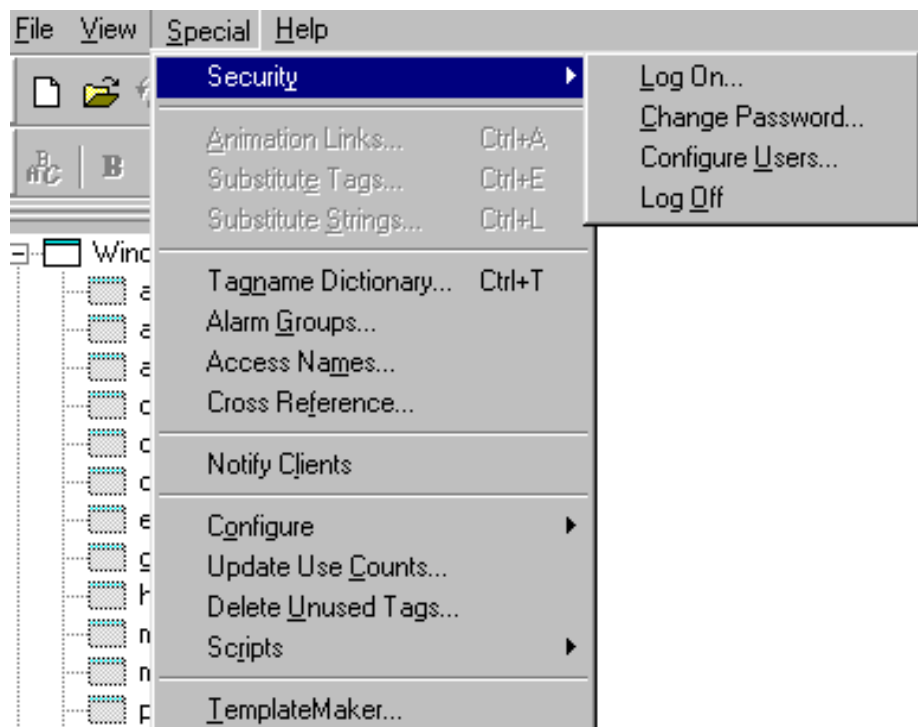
File View Special Help

Security

Log On...
Change Password...
Configure Users...
Log Off

Animation Links... Ctrl+A
Substitute Tags... Ctrl+E
Substitute Strings... Ctrl+L

Tagname Dictionary... Ctrl+T
Alarm Groups...
Access Names...
Cross Reference...

Notify Clients

Configure
Update Use Counts...
Delete Unused Tags...
Scripts

TemplateMaker...

Winc
a
a
a
c
c
c
e
g
h
m
n
p